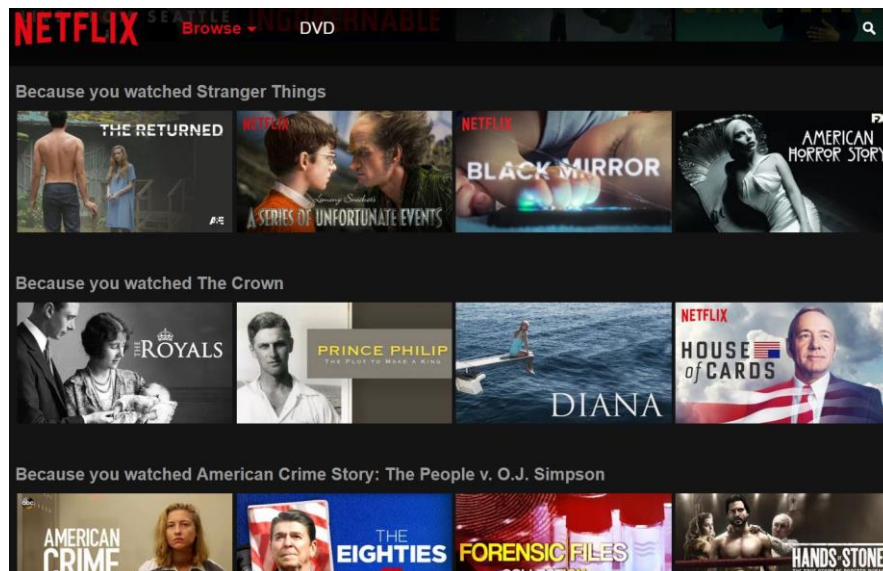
NETFLIX Browse ▾ DVD

SEATTLE UNGOVERNABLE

Because you watched Stranger Things

THE RETURNED

A&E

NETFLIX

Lemony Snicket's A SERIES OF UNFORTUNATE EVENTS

NETFLIX

BLACK MIRROR

FX

AMERICAN HORROR STORY

Because you watched The Crown

THE ROYALS

PRINCE PHILIP

THE PLOT TO MAKE A KING

DIANA

NETFLIX

HOUSE of CARDS

Because you watched American Crime Story: The People v. O.J. Simpson

abc

AMERICAN CRIME

THE EIGHTIES

FORENSIC FILES

COLLECTION

HANDS OF STONE